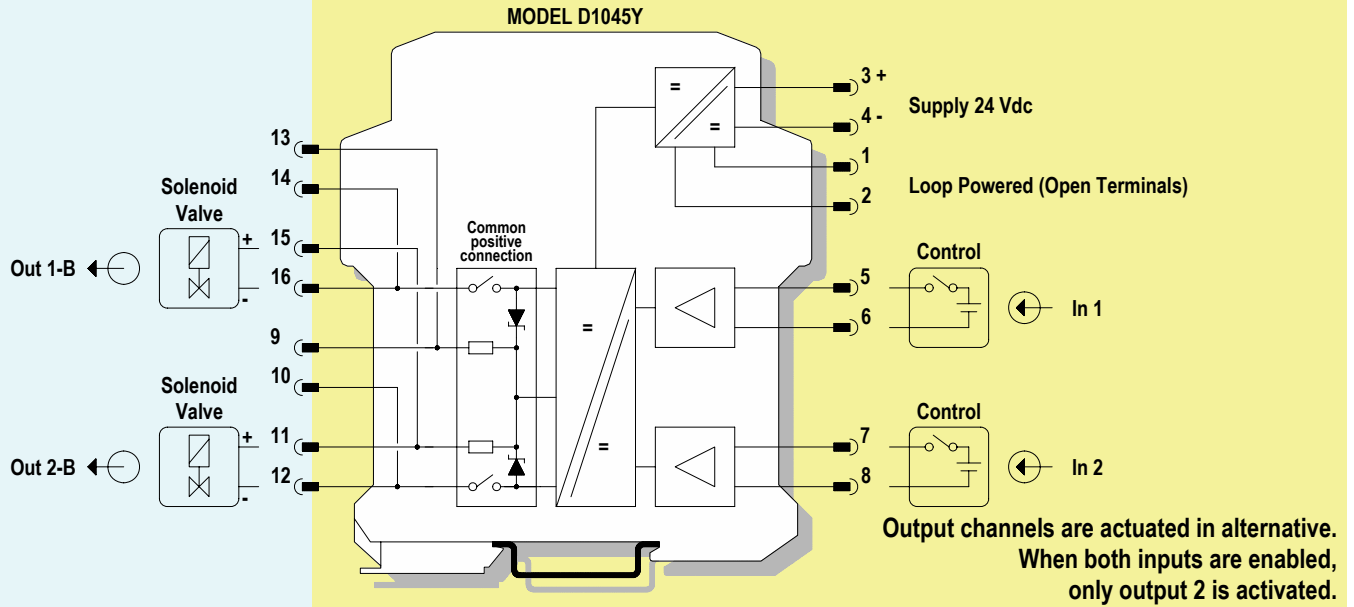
MODEL D1045Y

=
=
3 +
4 -
Supply 24 Vdc
1
2
Loop Powered (Open Terminals)

13
14
Solenoid Valve
+
15
Out 1-B
16
-
Common positive connection
=
Control
5
6
In 1
9
10
Solenoid Valve
+
11
Out 2-B
12
-
=
Control
7
8
In 2

Output channels are actuated in alternative. When both inputs are enabled, only output 2 is activated.